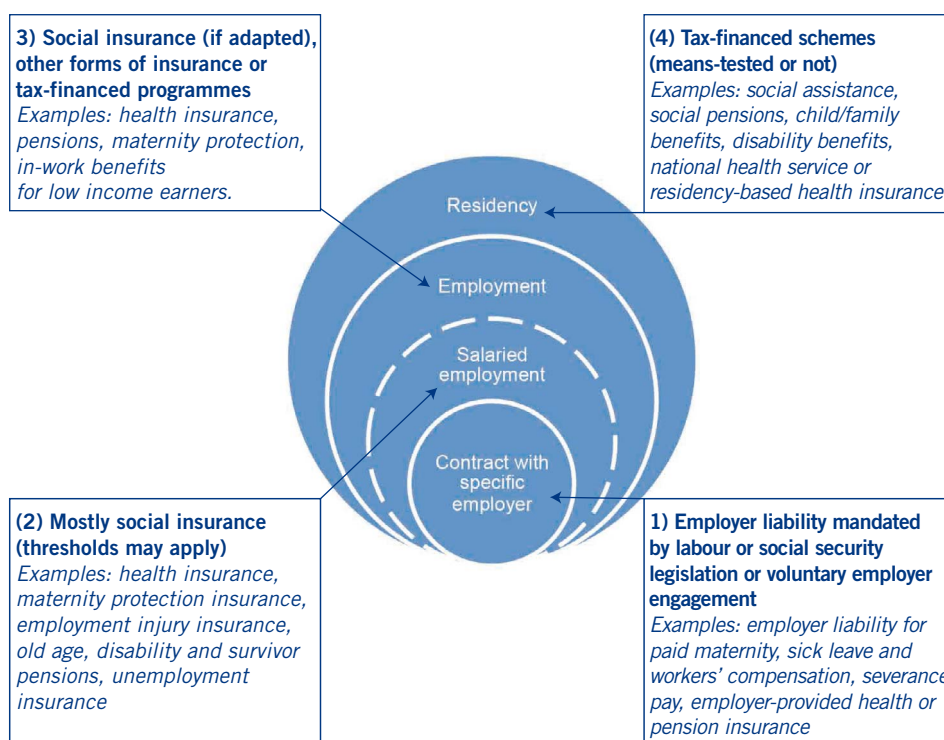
**3) Social insurance (if adapted), other forms of insurance or tax-financed programmes**
*Examples: health insurance, pensions, maternity protection, in-work benefits for low income earners.*

**(4) Tax-financed schemes (means-tested or not)**
*Examples: social assistance, social pensions, child/family benefits, disability benefits, national health service or residency-based health insurance*

Residency

Employment

Salaried employment

Contract with specific employer

**(2) Mostly social insurance (thresholds may apply)**
*Examples: health insurance, maternity protection insurance, employment injury insurance, old age, disability and survivor pensions, unemployment insurance*

**1) Employer liability mandated by labour or social security legislation or voluntary employer engagement**
*Examples: employer liability for paid maternity, sick leave and workers' compensation, severance pay, employer-provided health or pension insurance*